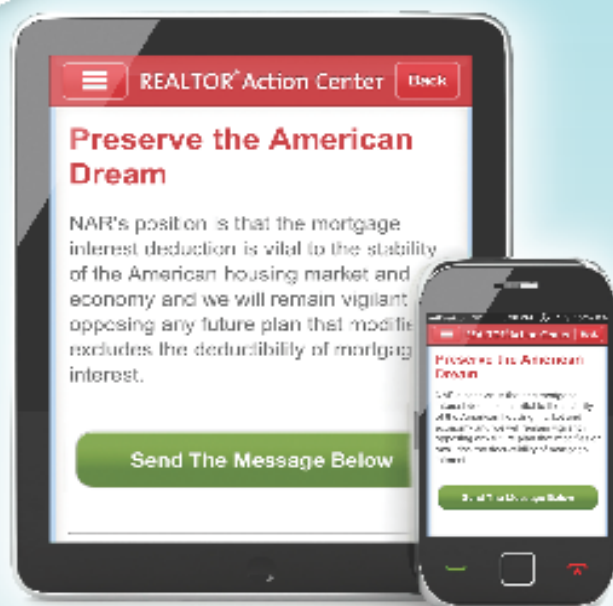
REALTOR® Action Center
Back

Preserve the American Dream

NAR's position is that the mortgage interest deduction is vital to the stability of the American housing market and economy and we will remain vigilant opposing any future plan that modifie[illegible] excludes the deductibility of mortgag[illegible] interest.

Send The Message Below

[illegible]

Preserve The American Dream

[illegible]

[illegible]